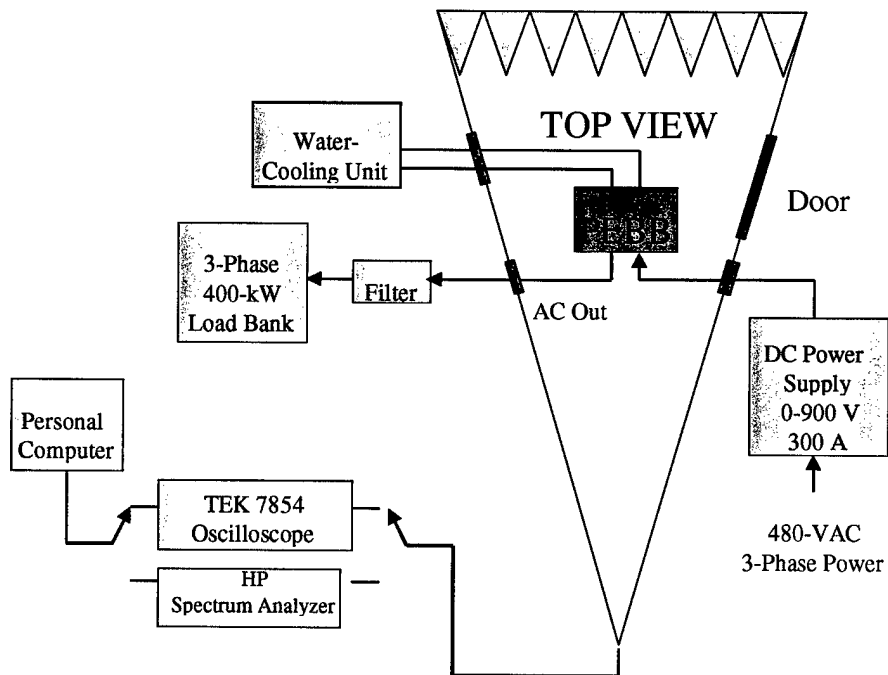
TOP VIEW

Water-Cooling Unit

Door

PEBB

3-Phase 400-kW Load Bank

Filter

AC Out

DC Power Supply 0-900 V 300 A

Personal Computer

TEK 7854 Oscilloscope

HP Spectrum Analyzer

480-VAC 3-Phase Power